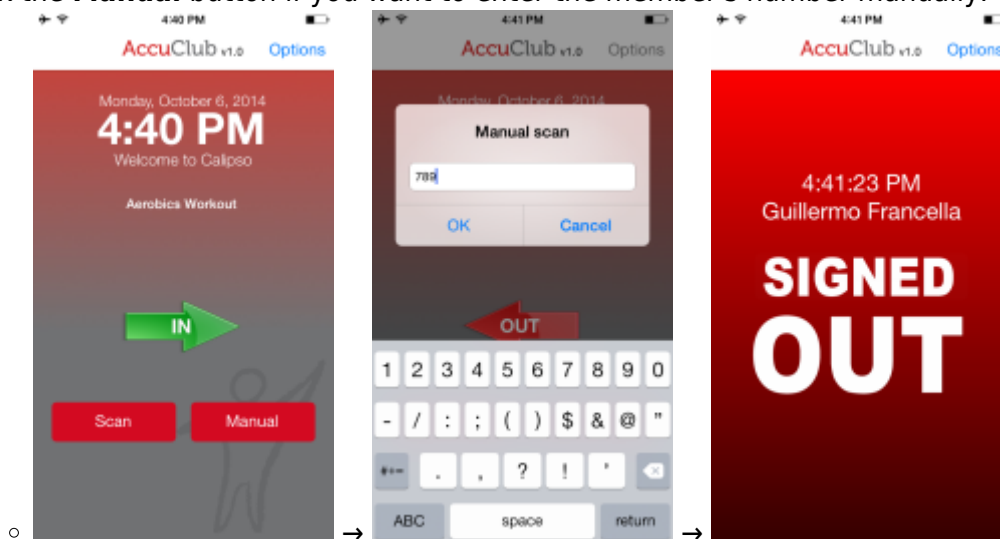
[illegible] the Manual button if you want to enter the member's number manually.

4:40 PM
AccuClub v1.0 Options
Monday, October 6, 2014
4:40 PM
Welcome to Calipso
Aerobics Workout
IN
Scan
Manual

4:41 PM
AccuClub v1.0 Options
Monday, October 6, 2014
Manual scan
789
OK
Cancel
OUT
1 2 3 4 5 6 7 8 9 0
- / : ; ( ) $ & @ "
#+= . , ? ! '
ABC space return

4:41 PM
AccuClub v1.0 Options
4:41:23 PM
Guillermo Francella
SIGNED
OUT